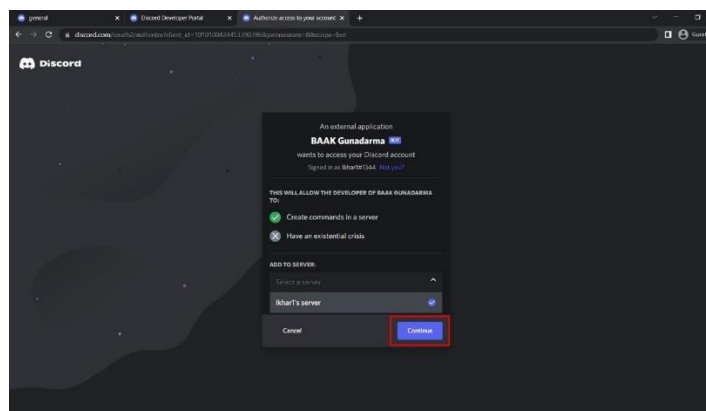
general
Discord Developer Portal
Authorize access to your account
discord.com/oauth2/authorize?client_id=1010100424453390396&permissions=8&scope=bot
Guest

Discord

An external application
BAAK Gunadarma BOT
wants to access your Discord account
Signed in as Ikhar1#1344 Not you?

THIS WILL ALLOW THE DEVELOPER OF BAAK GUNADARMA TO:
Create commands in a server
Have an existential crisis

ADD TO SERVER:
Select a server
Ikhar1's server

Cancel
Continue